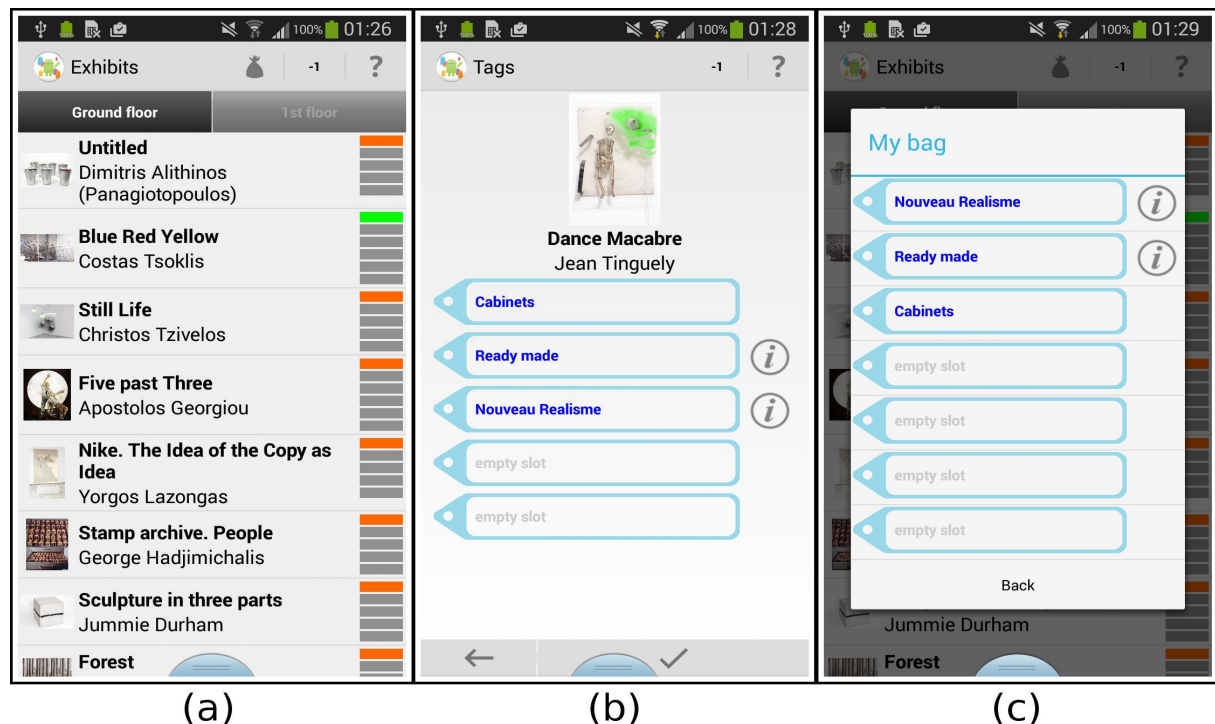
100% 01:26
Exhibits
-1
?
Ground floor
1st floor
Untitled
Dimitris Alithinos (Panagiotopoulos)
Blue Red Yellow
Costas Tsoklis
Still Life
Christos Tzivelos
Five past Three
Apostolos Georgiou
Nike. The Idea of the Copy as Idea
Yorgos Lazongas
Stamp archive. People
George Hadjimichalis
Sculpture in three parts
Jummie Durham
Forest

(a)

100% 01:28
Tags
-1
?
Dance Macabre
Jean Tinguely
Cabinets
Ready made
Nouveau Realisme
empty slot
empty slot

(b)

100% 01:29
Exhibits
-1
?
My bag
Nouveau Realisme
Ready made
Cabinets
empty slot
empty slot
empty slot
empty slot
Back
Jummie Durham
Forest

(c)